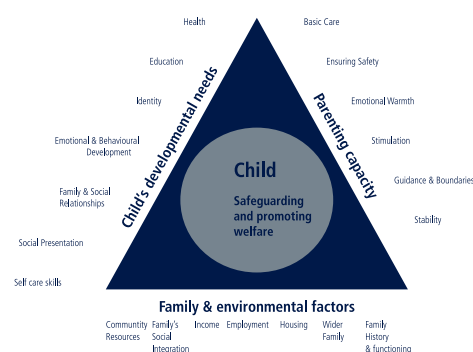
Health

Education

Identity

Emotional & Behavioural Development

Family & Social Relationships

Social Presentation

Self care skills

Child's developmental needs

Basic Care

Ensuring Safety

Emotional Warmth

Stimulation

Guidance & Boundaries

Stability

Parenting capacity

Child

Safeguarding and promoting welfare

Family & environmental factors

Community Resources

Family's Social Integration

Income

Employment

Housing

Wider Family

Family History & functioning